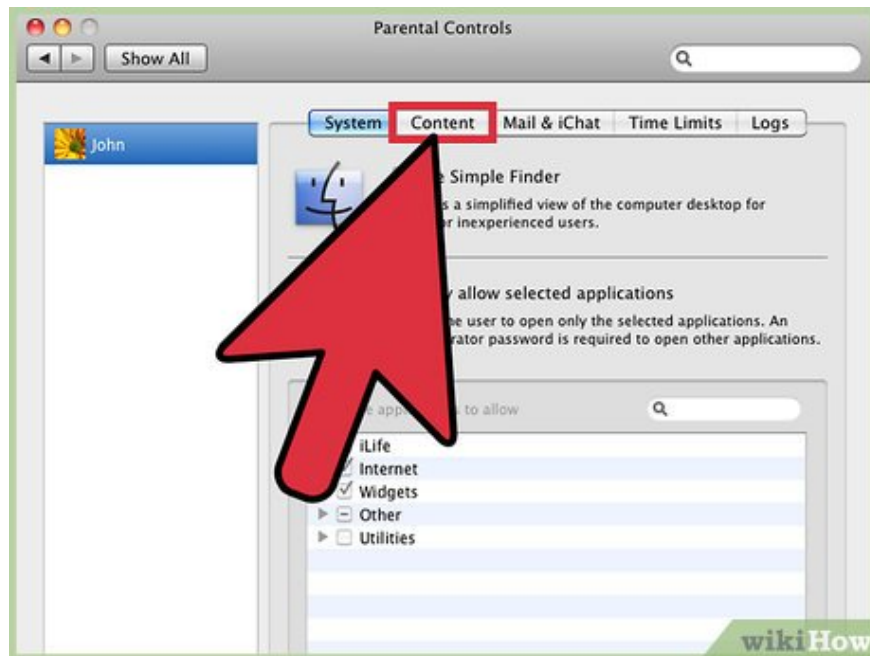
Parental Controls

Show All

John

System
Content
Mail & iChat
Time Limits
Logs

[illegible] Simple Finder
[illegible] a simplified view of the computer desktop for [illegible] inexperienced users.

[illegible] allow selected applications
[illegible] user to open only the selected applications. An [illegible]rator password is required to open other applications.

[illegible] to allow

iLife
Internet
Widgets
Other
Utilities

wikiHow